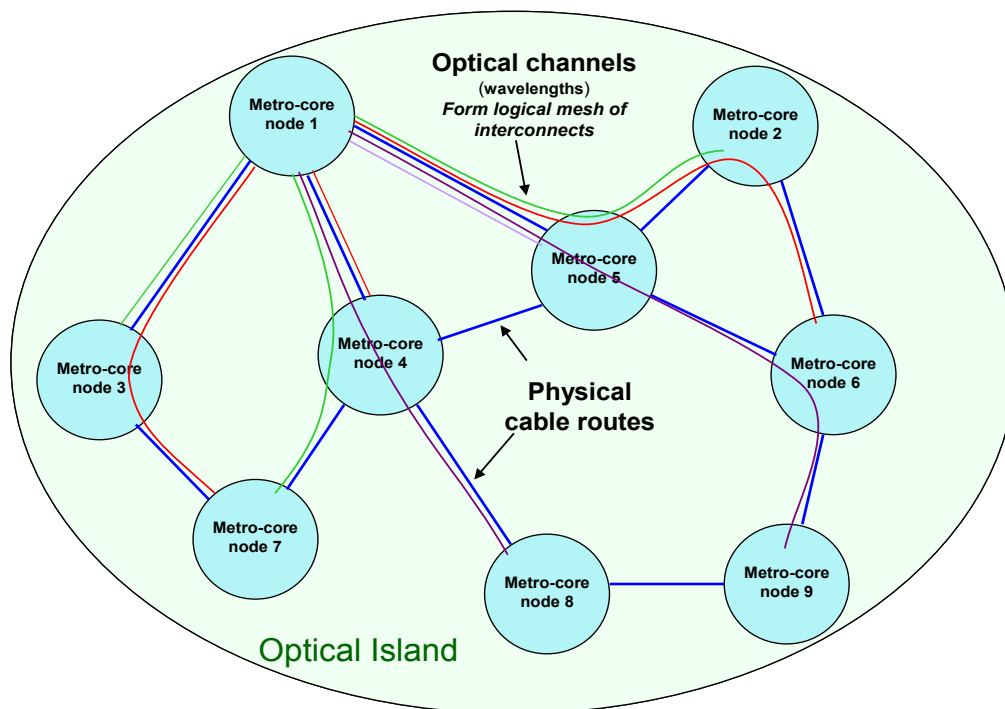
Optical channels
(wavelengths)
Form logical mesh of interconnects

Metro-core node 1

Metro-core node 2

Metro-core node 5

Metro-core node 3

Metro-core node 4

Metro-core node 6

Physical cable routes

Metro-core node 7

Metro-core node 8

Metro-core node 9

Optical Island